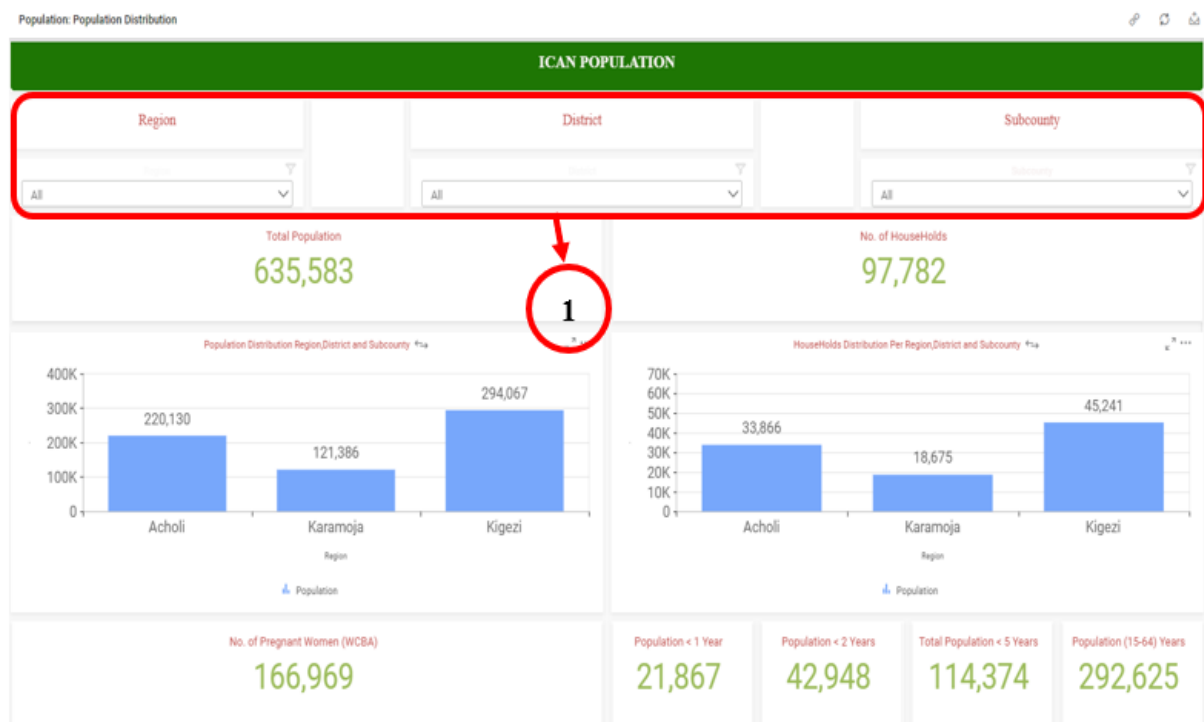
Population: Population Distribution

ICAN POPULATION

Region

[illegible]

All

District

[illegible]

All

Subcounty

Subcounty

All

Total Population
635,583

No. of HouseHolds
97,782

1

Population Distribution Region,District and Subcounty

400K
300K
200K
100K
0

220,130
121,386
294,067

Acholi
Karamoja
Kigezi

Region

Population

HouseHolds Distribution Per Region,District and Subcounty

70K
60K
50K
40K
30K
20K
10K
0

33,866
18,675
45,241

Acholi
Karamoja
Kigezi

Region

Population

No. of Pregnant Women (WCBA)
166,969

Population < 1 Year
21,867

Population < 2 Years
42,948

Total Population < 5 Years
114,374

Population (15-64) Years
292,625